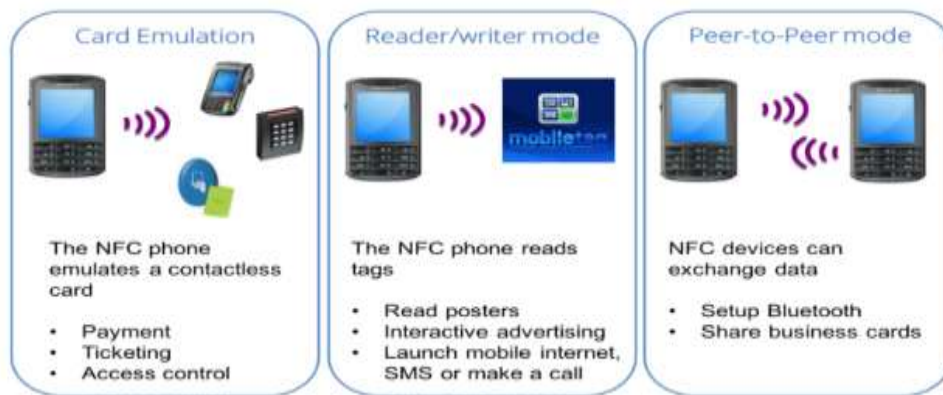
Card Emulation

The NFC phone emulates a contactless card

- Payment
- Ticketing
- Access control

Reader/writer mode

mobiletag

The NFC phone reads tags

- Read posters
- Interactive advertising
- Launch mobile internet, SMS or make a call

Peer-to-Peer mode

NFC devices can exchange data

- Setup Bluetooth
- Share business cards